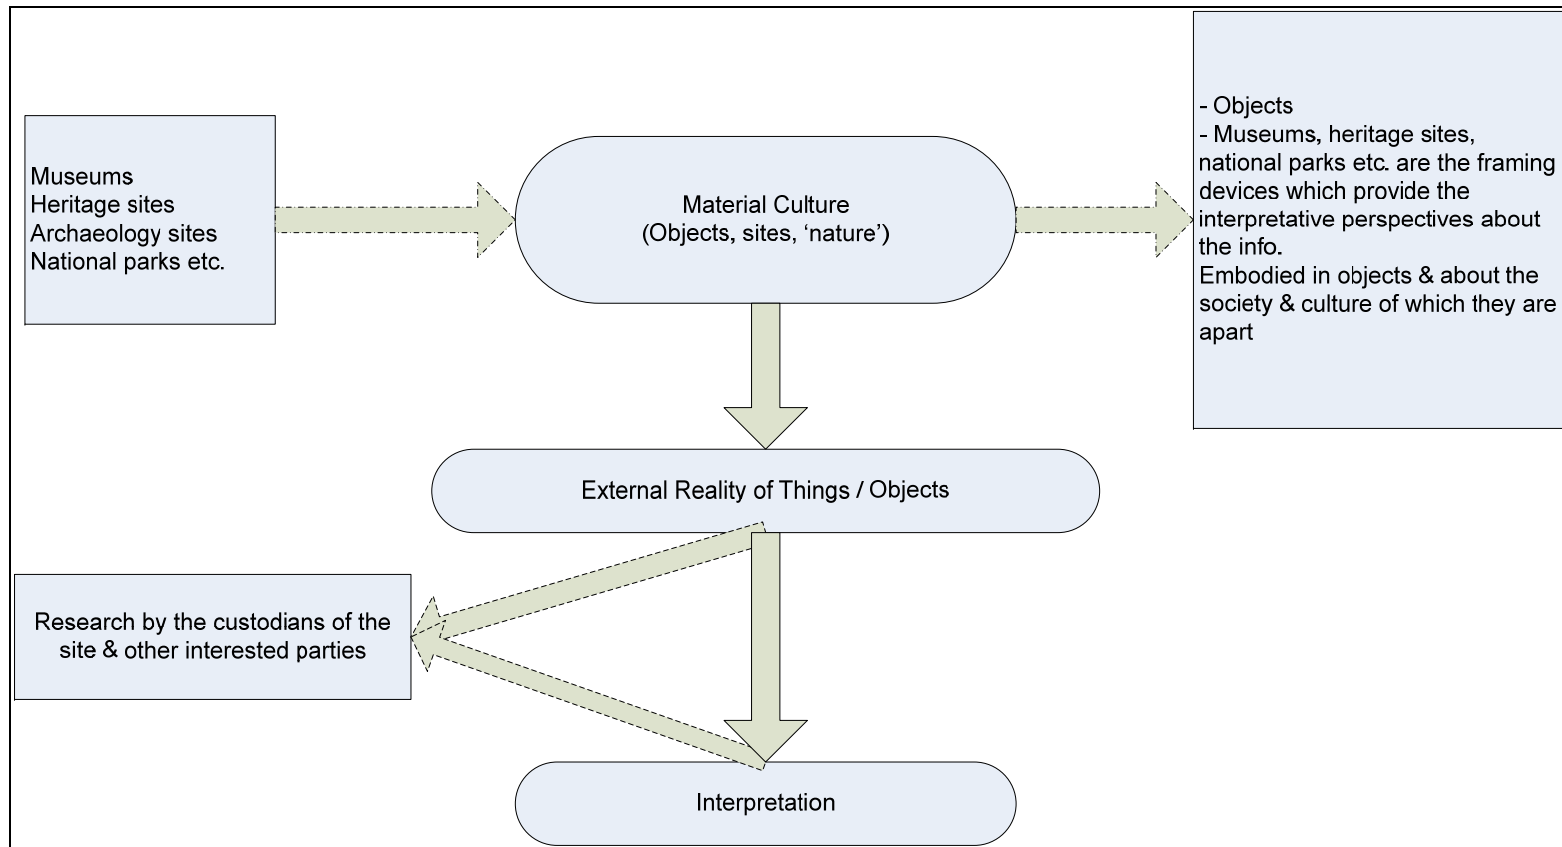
Museums
Heritage sites
Archaeology sites
National parks etc.

Material Culture
(Objects, sites, ‘nature’)

- Objects
- Museums, heritage sites, national parks etc. are the framing devices which provide the interpretative perspectives about the info.
Embodied in objects & about the society & culture of which they are apart

External Reality of Things / Objects

Research by the custodians of the site & other interested parties

Interpretation